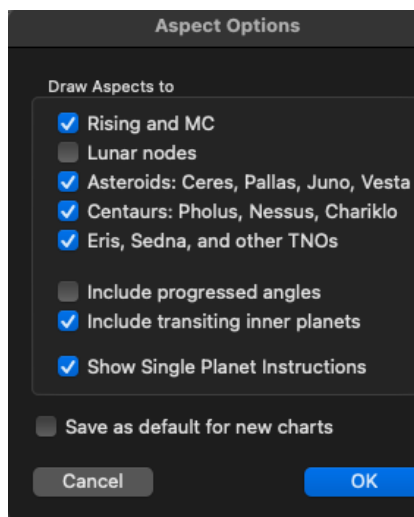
Aspect Options

Draw Aspects to

Rising and MC
Lunar nodes
Asteroids: Ceres, Pallas, Juno, Vesta
Centaurs: Pholus, Nessus, Chariklo
Eris, Sedna, and other TNOs

Include progressed angles
Include transiting inner planets

Show Single Planet Instructions

Save as default for new charts

Cancel

OK